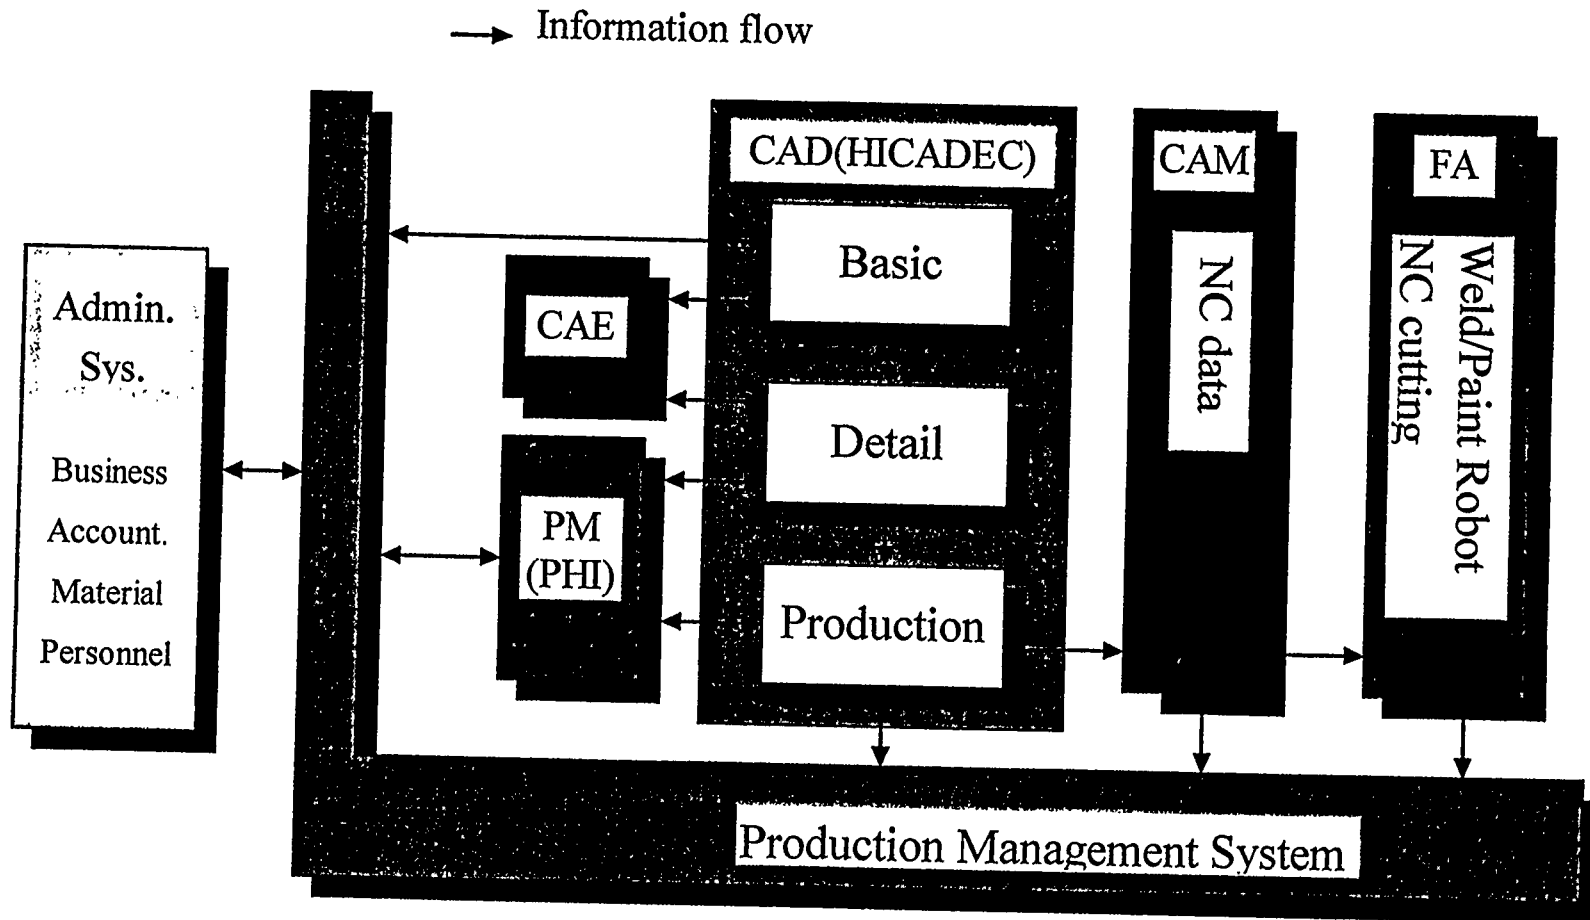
Information flow

Admin. Sys.

Business
Account.
Material
Personnel

CAE

PM (PHI)

CAD(HICADEC)

Basic

Detail

Production

CAM

NC data

FA

Weld/Paint Robot
NC cutting

Production Management System